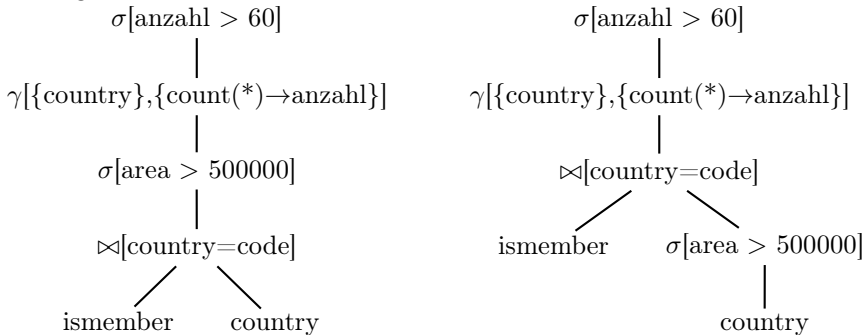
$\sigma[\text{anzahl} > 60]$

$\gamma[\{\text{country}\},\{\text{count}(*)\to\text{anzahl}\}]$

$\sigma[\text{area} > 500000]$

$\bowtie[\text{country}=\text{code}]$

ismember

country

$\sigma[\text{anzahl} > 60]$

$\gamma[\{\text{country}\},\{\text{count}(*)\to\text{anzahl}\}]$

$\bowtie[\text{country}=\text{code}]$

ismember

$\sigma[\text{area} > 500000]$

country